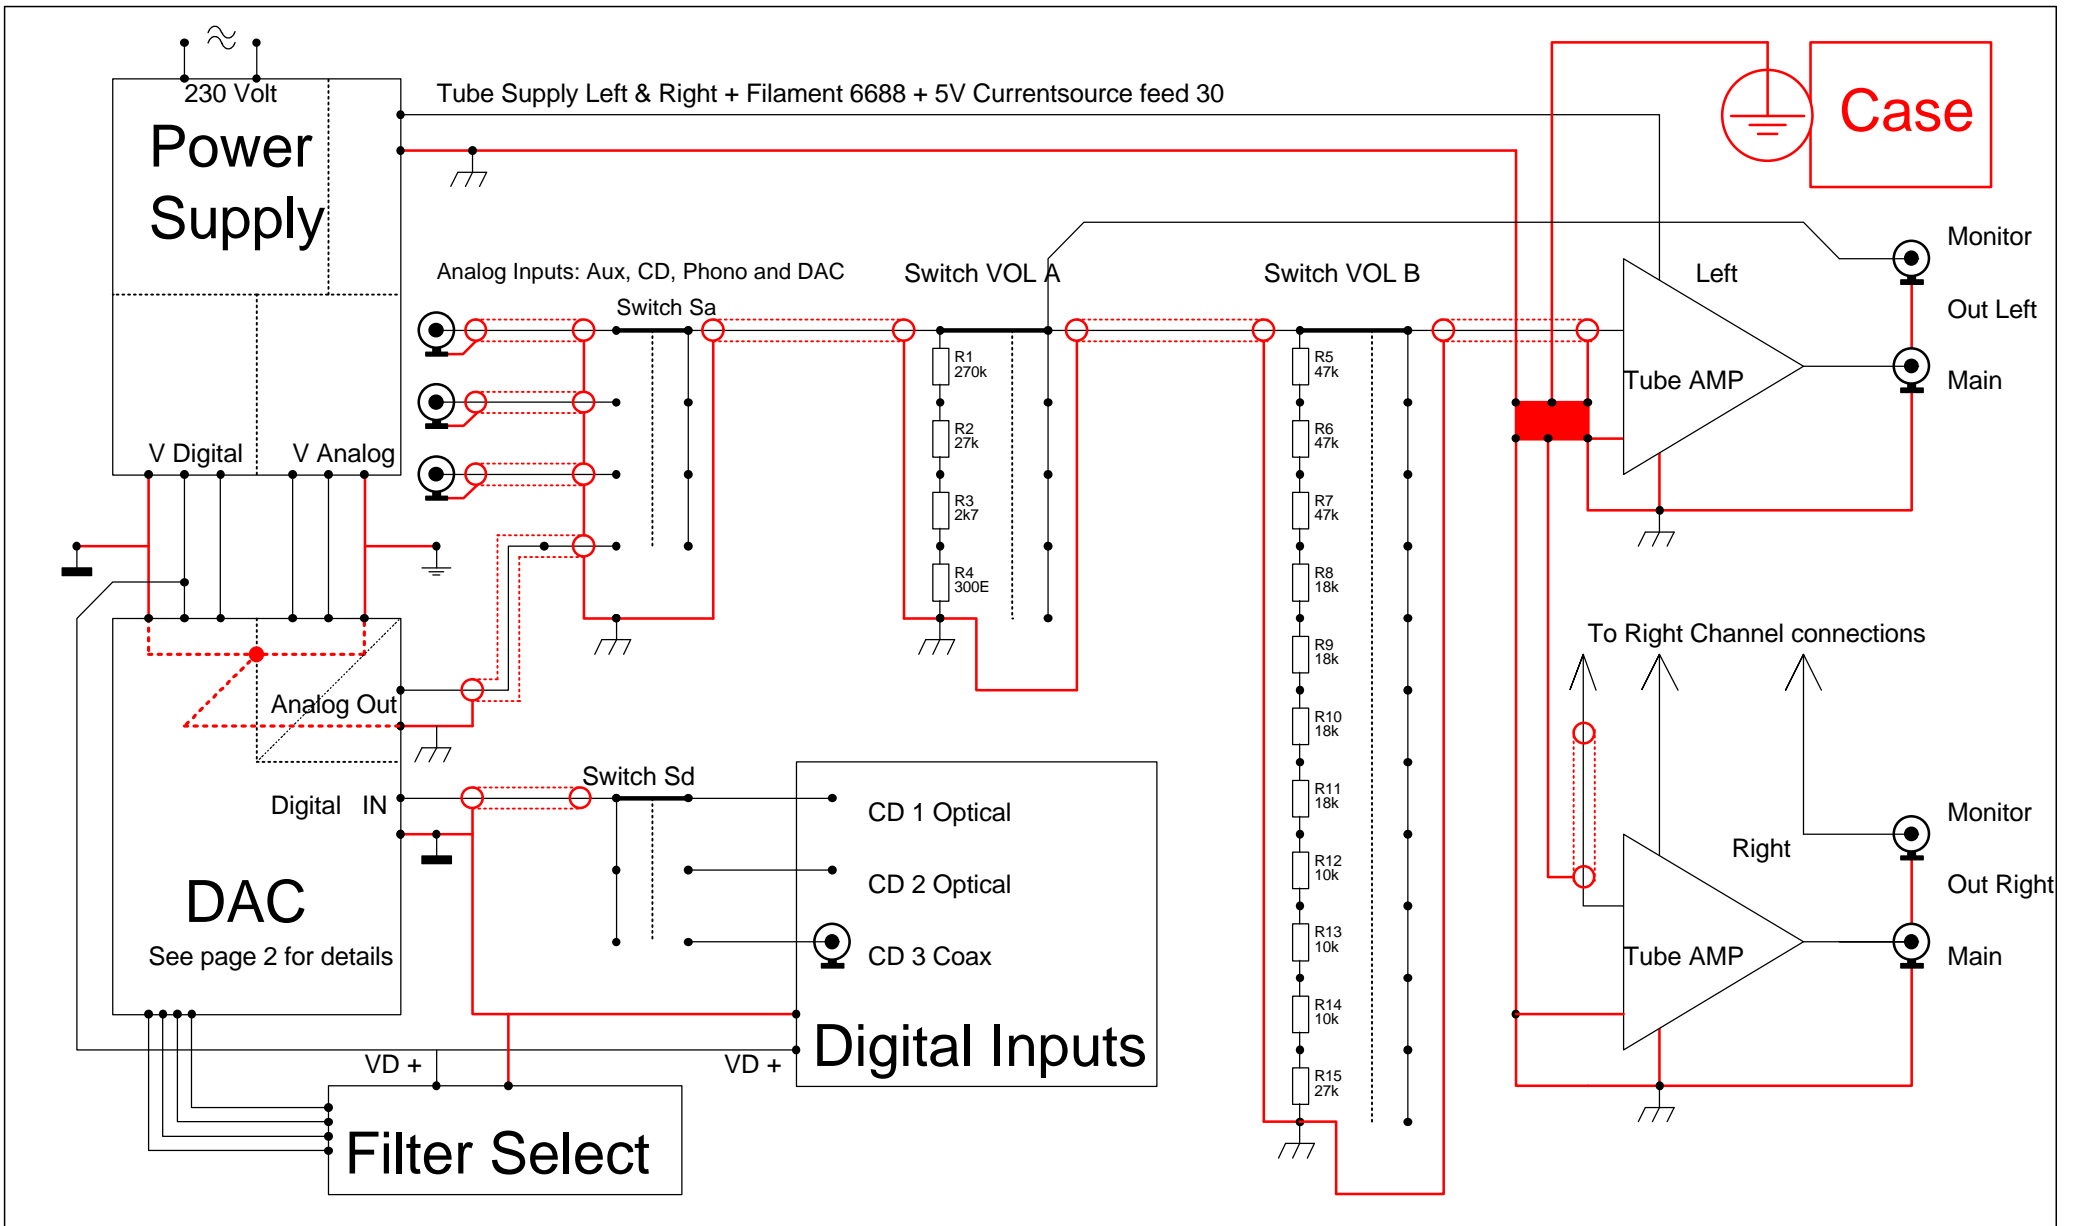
230 Volt
Power Supply
Tube Supply Left & Right + Filament 6688 + 5V Currentsource feed 30
Case
V Digital
V Analog
Analog Inputs: Aux, CD, Phono and DAC
Switch Sa
Switch VOL A
Switch VOL B
Left
Monitor
Out Left
Main
Tube AMP
R1 270k
R2 27k
R3 2k7
R4 300E
R5 47k
R6 47k
R7 47k
R8 18k
R9 18k
R10 18k
R11 18k
R12 10k
R13 10k
R14 10k
R15 27k
To Right Channel connections
Analog Out
Switch Sd
Digital IN
CD 1 Optical
CD 2 Optical
CD 3 Coax
DAC
See page 2 for details
Right
Monitor
Out Right
Tube AMP
Main
Digital Inputs
VD +
VD +
Filter Select